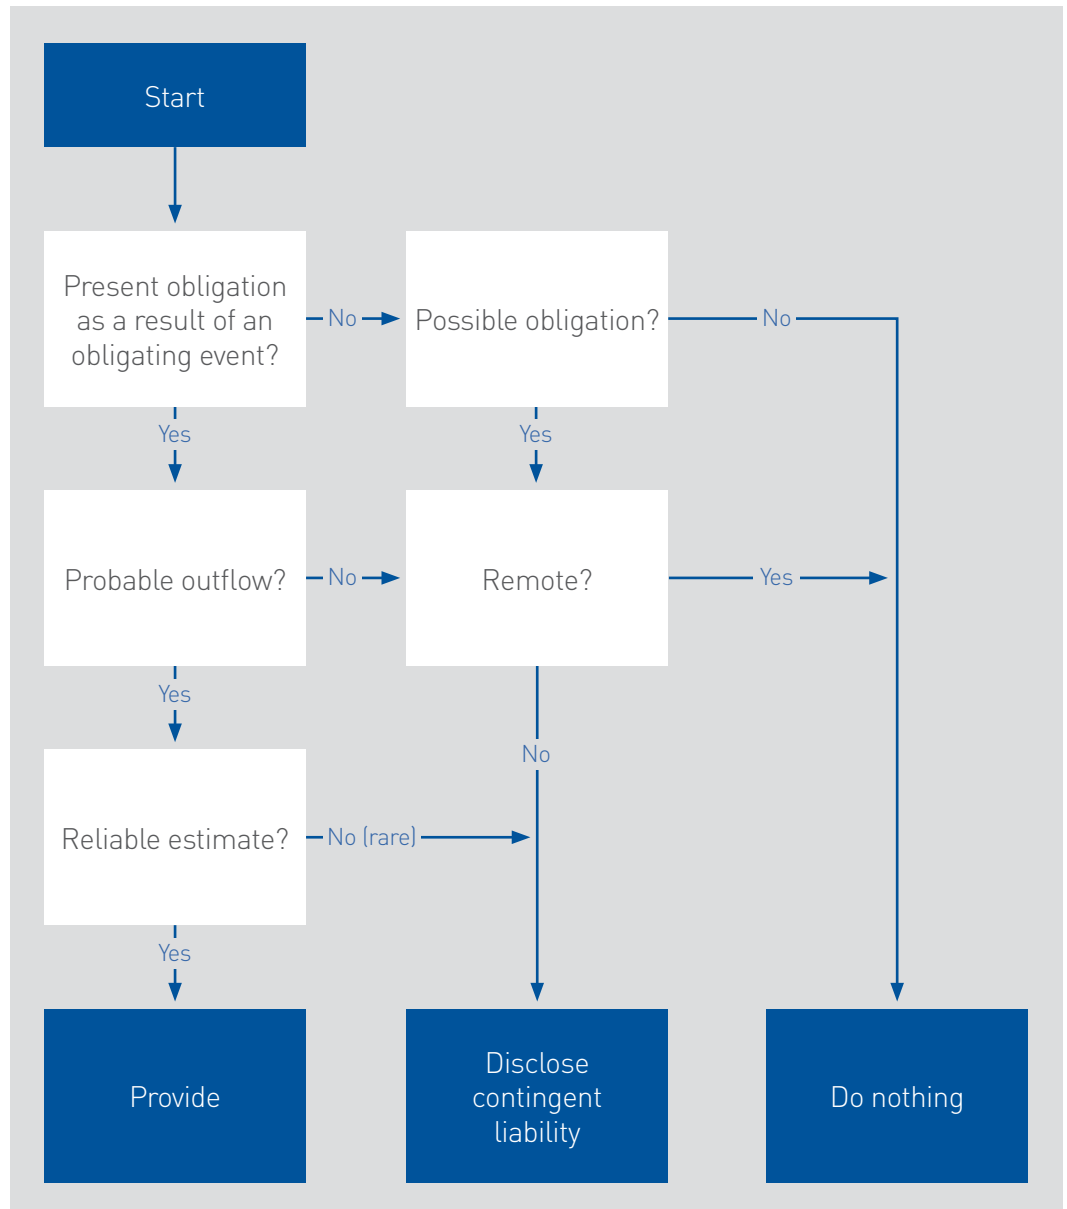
Start

Present obligation as a result of an obligating event?

No

Possible obligation?

No

Yes

Yes

Probable outflow?

No

Remote?

Yes

Yes

No

Reliable estimate?

No (rare)

Yes

Provide

Disclose contingent liability

Do nothing